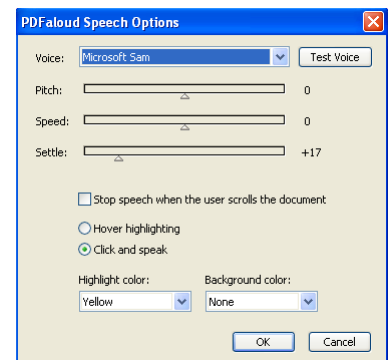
PDFaloud Speech Options

Voice: Microsoft Sam Test Voice

Pitch: 0

Speed: 0

Settle: +17

Stop speech when the user scrolls the document

Hover highlighting

Click and speak

Highlight color: Yellow

Background color: None

OK Cancel